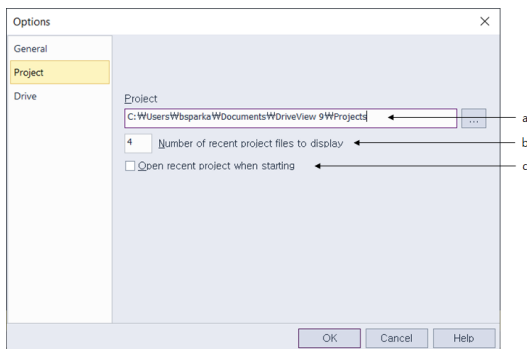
Options

×

General

Project

Drive

Project

C:₩Users₩bsparka₩Documents₩DriveView 9₩Projects

...

4

Number of recent project files to display

Open recent project when starting

a

b

c

OK

Cancel

Help